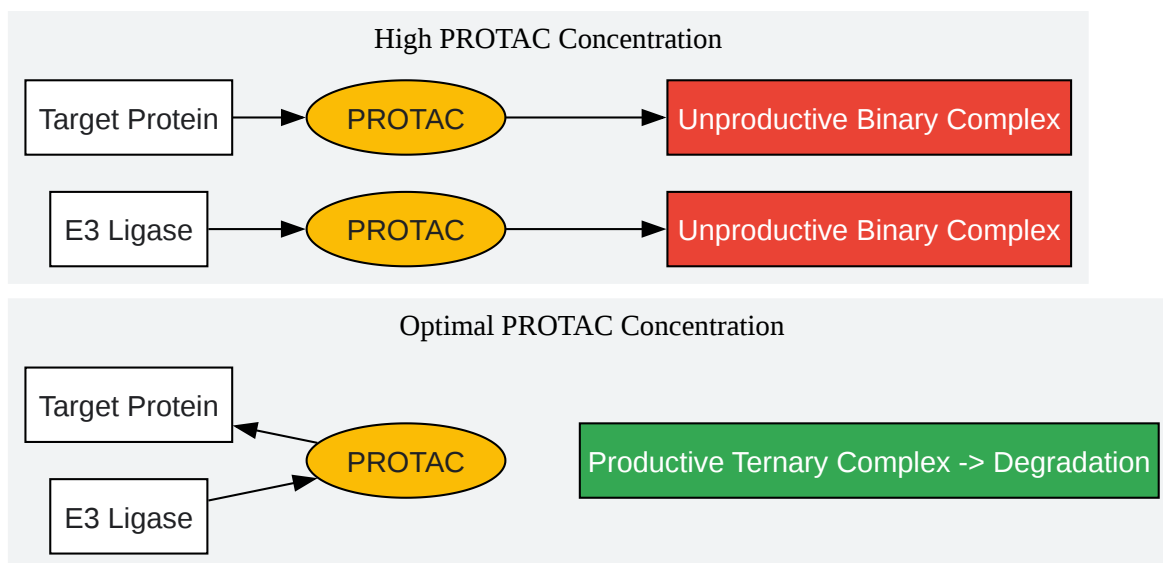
High PROTAC Concentration

Target Protein

PROTAC

Unproductive Binary Complex

E3 Ligase

PROTAC

Unproductive Binary Complex

Optimal PROTAC Concentration

Target Protein

PROTAC

E3 Ligase

Productive Ternary Complex -> Degradation